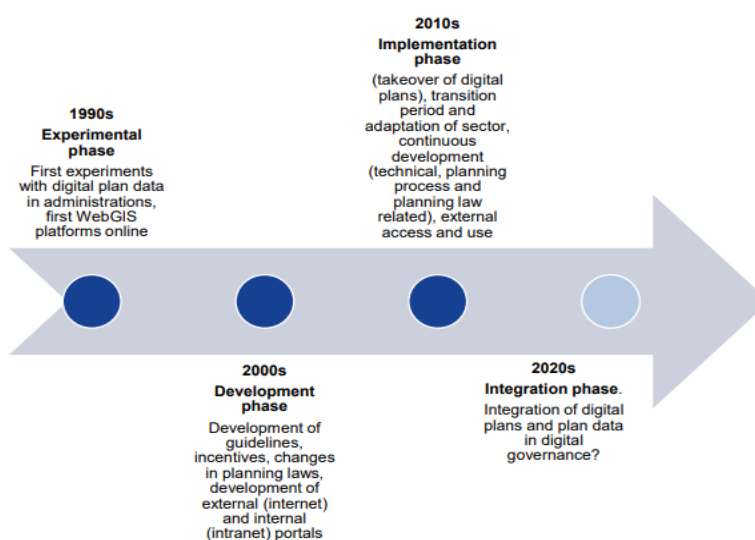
1990s
Experimental phase
First experiments with digital plan data in administrations, first WebGIS platforms online

2000s
Development phase
Development of guidelines, incentives, changes in planning laws, development of external (internet) and internal (intranet) portals

2010s
Implementation phase
(takeover of digital plans), transition period and adaptation of sector, continuous development (technical, planning process and planning law related), external access and use

2020s
Integration phase.
Integration of digital plans and plan data in digital governance?